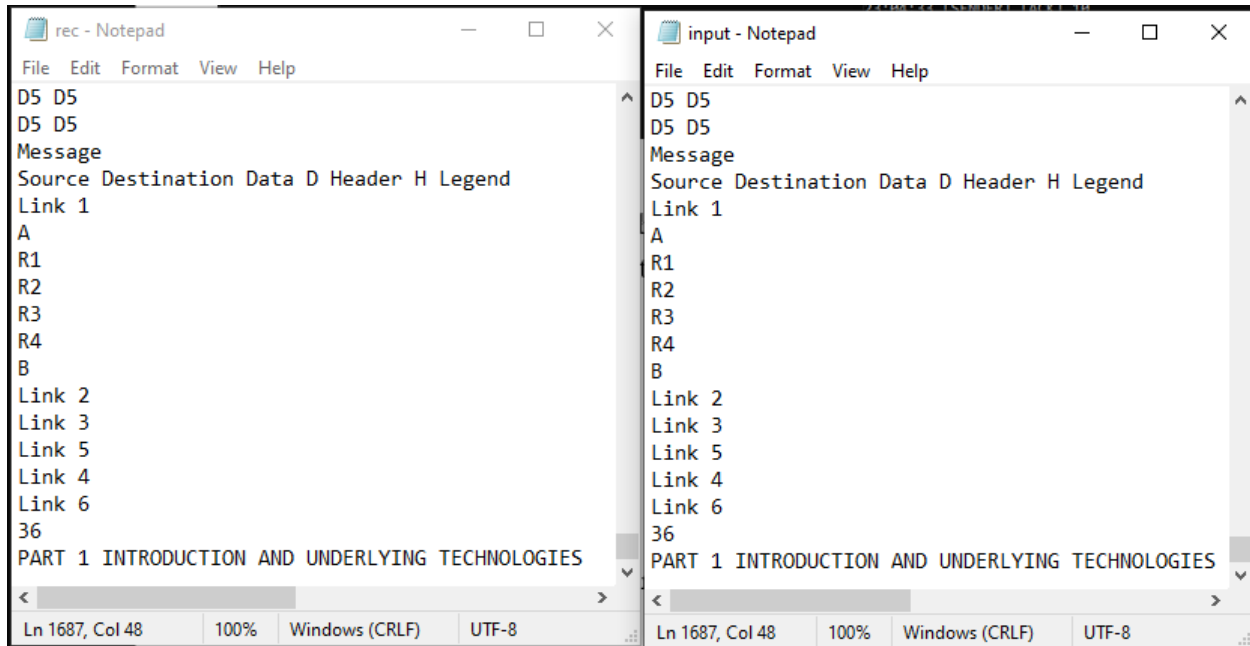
rec - Notepad
File Edit Format View Help
D5 D5
D5 D5
Message
Source Destination Data D Header H Legend
Link 1
A
R1
R2
R3
R4
B
Link 2
Link 3
Link 5
Link 4
Link 6
36
PART 1 INTRODUCTION AND UNDERLYING TECHNOLOGIES
Ln 1687, Col 48 100% Windows (CRLF) UTF-8

input - Notepad
File Edit Format View Help
D5 D5
D5 D5
Message
Source Destination Data D Header H Legend
Link 1
A
R1
R2
R3
R4
B
Link 2
Link 3
Link 5
Link 4
Link 6
36
PART 1 INTRODUCTION AND UNDERLYING TECHNOLOGIES
Ln 1687, Col 48 100% Windows (CRLF) UTF-8